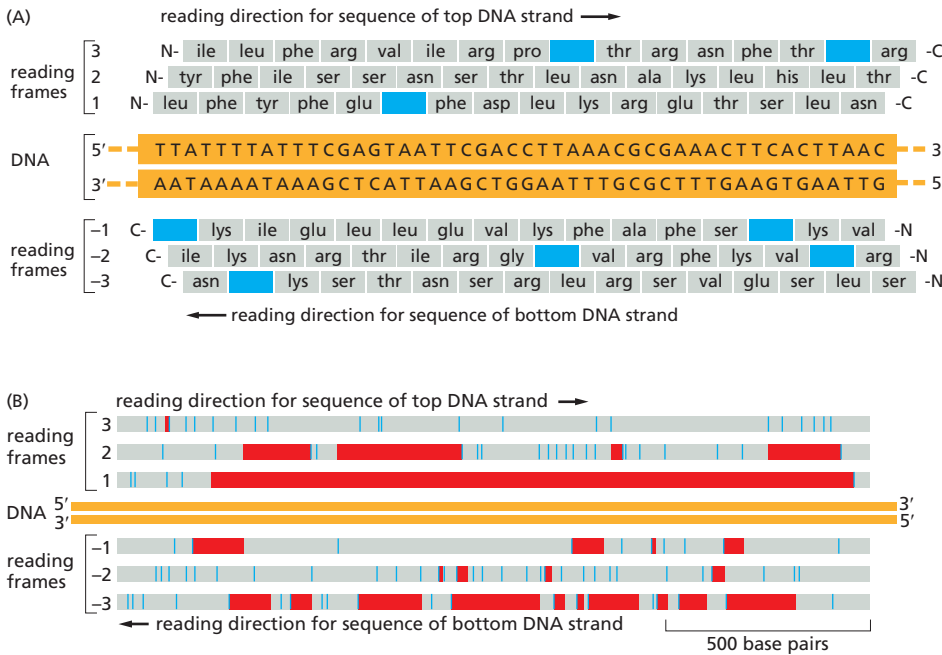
(A)

reading direction for sequence of top DNA strand

reading frames

3 N- ile leu phe arg val ile arg pro thr arg asn phe thr arg -C

2 N- tyr phe ile ser ser asn ser thr leu asn ala lys leu his leu thr -C

1 N- leu phe tyr phe glu phe asp leu lys arg glu thr ser leu asn -C

DNA

5′ TTATTTTATTTCGAGTAATTCGACCTTAAACGCGAAACTTCACTTAAC 3′

3′ AATAAAATAAAGCTCATTAAGCTGGAATTTGCGCTTTGAAGTGAATTG 5′

reading frames

–1 C- lys ile glu leu leu glu val lys phe ala phe ser lys val -N

–2 C- ile lys asn arg thr ile arg gly val arg phe lys val arg -N

–3 C- asn lys ser thr asn ser arg leu arg ser val glu ser leu ser -N

reading direction for sequence of bottom DNA strand

(B)

reading direction for sequence of top DNA strand

reading frames

3

2

1

DNA 5′ 3′

3′ 5′

reading frames

–1

–2

–3

reading direction for sequence of bottom DNA strand

500 base pairs